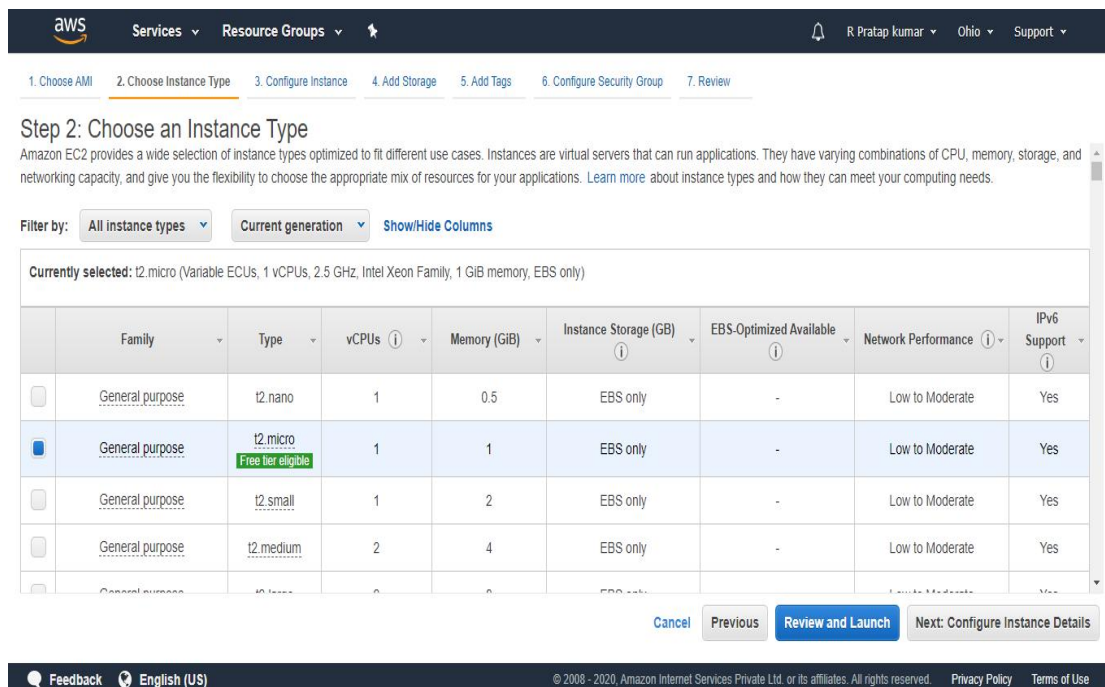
aws Services Resource Groups R Pratap kumar Ohio Support

1. Choose AMI 2. Choose Instance Type 3. Configure Instance 4. Add Storage 5. Add Tags 6. Configure Security Group 7. Review

Step 2: Choose an Instance Type

Amazon EC2 provides a wide selection of instance types optimized to fit different use cases. Instances are virtual servers that can run applications. They have varying combinations of CPU, memory, storage, and networking capacity, and give you the flexibility to choose the appropriate mix of resources for your applications. Learn more about instance types and how they can meet your computing needs.

Filter by: All instance types Current generation Show/Hide Columns

Currently selected: t2.micro (Variable ECUs, 1 vCPUs, 2.5 GHz, Intel Xeon Family, 1 GiB memory, EBS only)

| | Family | Type | vCPUs (i) | Memory (GiB) | Instance Storage (GB) (i) | EBS-Optimized Available (i) | Network Performance (i) | IPv6 Support (i) |
|---|---|---|---|---|---|---|---|---|
| | General purpose | t2.nano | 1 | 0.5 | EBS only | - | Low to Moderate | Yes |
| | General purpose | t2.micro Free tier eligible | 1 | 1 | EBS only | - | Low to Moderate | Yes |
| | General purpose | t2.small | 1 | 2 | EBS only | - | Low to Moderate | Yes |
| | General purpose | t2.medium | 2 | 4 | EBS only | - | Low to Moderate | Yes |
| | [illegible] | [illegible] | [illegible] | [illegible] | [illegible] | | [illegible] | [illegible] |

Cancel Previous Review and Launch Next: Configure Instance Details

Feedback English (US) © 2008 - 2020, Amazon Internet Services Private Ltd. or its affiliates. All rights reserved. Privacy Policy Terms of Use